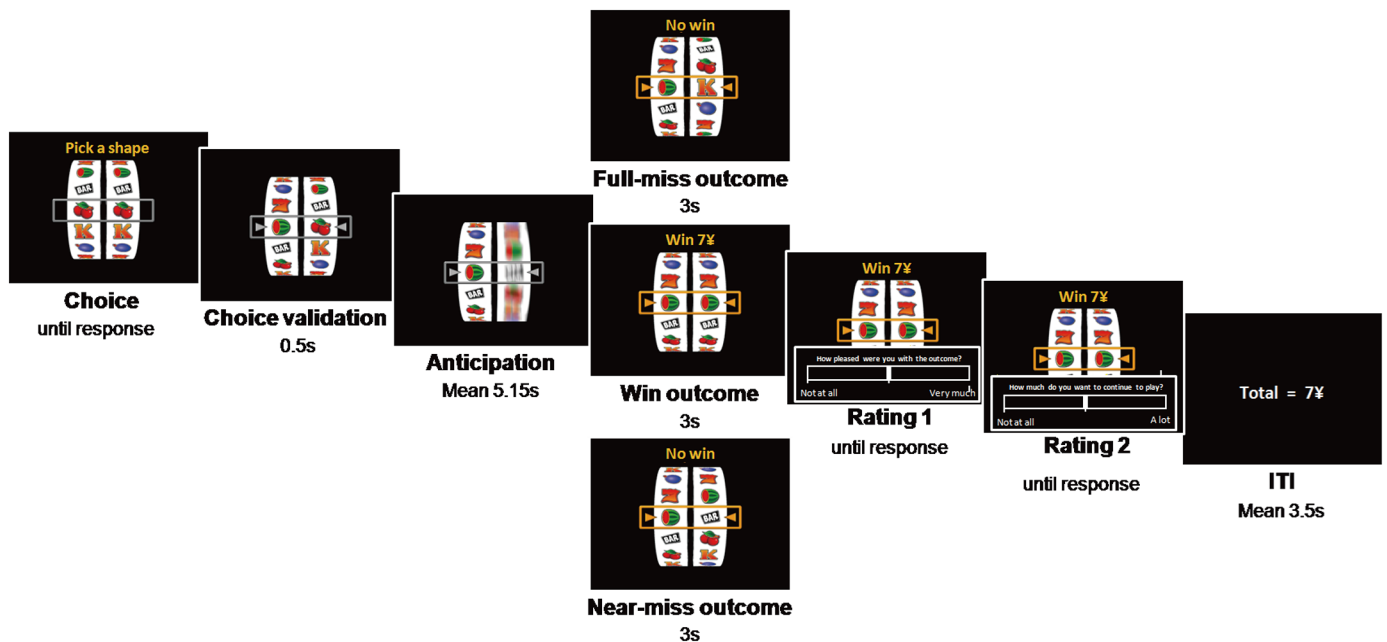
Pick a shape

Choice
until response

Choice validation
0.5s

Anticipation
Mean 5.15s

No win

Full-miss outcome
3s

Win 7¥

Win outcome
3s

No win

Near-miss outcome
3s

Win 7¥
How pleased were you with the outcome?
Not at all
Very much

Rating 1
until response

Win 7¥
How much do you want to continue to play?
Not at all
A lot

Rating 2
until response

Total = 7¥

ITI
Mean 3.5s